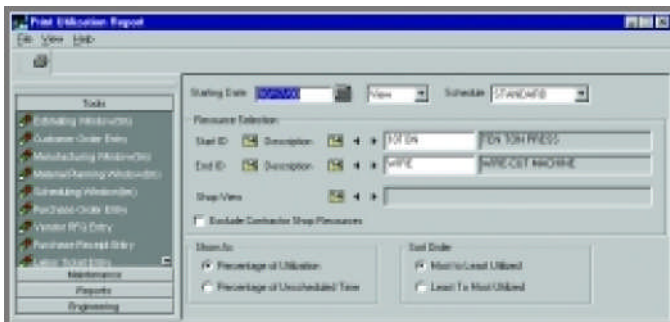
Plant Utilization Report

File View Help

Tools

Estimating Window(tm)

Customer Order Entry

Manufacturing Window(tm)

Material Planning Window(tm)

Scheduling Window(tm)

Purchase Order Entry

Vendor RFQ Entry

Purchase Receipt Entry

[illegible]

Maintenance

Reports

Engineering

Starting Date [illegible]

View

Schedule STANDARD

Resource Selection

Start ID Description 10TON 10TON 10TON PRESS

End ID Description WIRE WIRE-CUT MACHINE

Shop View

Exclude Contractor Shop Resources

Show As

Percentage of Utilization

Percentage of Unscheduled Time

Sort Order

Most to Least Utilized

Least To Most Utilized